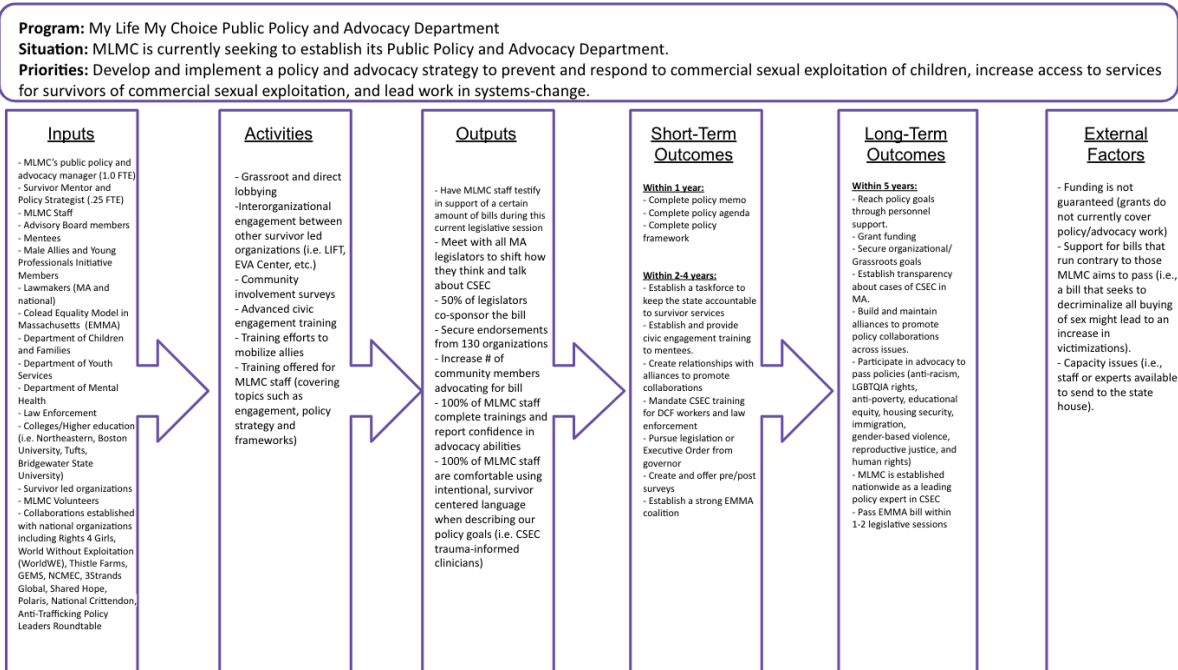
**Program:** My Life My Choice Public Policy and Advocacy Department
**Situation:** MLMC is currently seeking to establish its Public Policy and Advocacy Department.
**Priorities:** Develop and implement a policy and advocacy strategy to prevent and respond to commercial sexual exploitation of children, increase access to services for survivors of commercial sexual exploitation, and lead work in systems-change.

Inputs

- MLMC's public policy and advocacy manager (1.0 FTE)
- Survivor Mentor and Policy Strategist (.25 FTE)
- MLMC Staff
- Advisory Board members
- Mentees
- Male Allies and Young Professionals Initiative Members
- Lawmakers (MA and national)
- Colead Equality Model in Massachusetts (EMMA)
- Department of Children and Families
- Department of Youth Services
- Department of Mental Health
- Law Enforcement
- Colleges/Higher education (i.e. Northeastern, Boston University, Tufts, Bridgewater State University)
- Survivor led organizations
- MLMC Volunteers
- Collaborations established with national organizations including Rights 4 Girls, World Without Exploitation (WorldWE), Thistle Farms, GEMS, NCMEC, 3Strands Global, Shared Hope, Polaris, National Crittendon, Anti-Trafficking Policy Leaders Roundtable

Activities

- Grassroot and direct lobbying
-Interorganizational engagement between other survivor led organizations (i.e. LIFT, EVA Center, etc.)
- Community involvement surveys
- Advanced civic engagement training
- Training efforts to mobilize allies
- Training offered for MLMC staff (covering topics such as engagement, policy strategy and frameworks)

Outputs

- Have MLMC staff testify in support of a certain amount of bills during this current legislative session
- Meet with all MA legislators to shift how they think and talk about CSEC
- 50% of legislators co-sponsor the bill
- Secure endorsements from 130 organizations
- Increase # of community members advocating for bill
- 100% of MLMC staff complete trainings and report confidence in advocacy abilities
- 100% of MLMC staff are comfortable using intentional, survivor centered language when describing our policy goals (i.e. CSEC trauma-informed clinicians)

Short-Term Outcomes

Within 1 year:
- Complete policy memo
- Complete policy agenda
- Complete policy framework

Within 2-4 years:
- Establish a taskforce to keep the state accountable to survivor services
- Establish and provide civic engagement training to mentees.
- Create relationships with alliances to promote collaborations
- Mandate CSEC training for DCF workers and law enforcement
- Pursue legislation or Executive Order from governor
- Create and offer pre/post surveys
- Establish a strong EMMA coalition

Long-Term Outcomes

Within 5 years:
- Reach policy goals through personnel support.
- Grant funding
- Secure organizational/ Grassroots goals
- Establish transparency about cases of CSEC in MA.
- Build and maintain alliances to promote policy collaborations across issues.
- Participate in advocacy to pass policies (anti-racism, LGBTQIA rights, anti-poverty, educational equity, housing security, immigration, gender-based violence, reproductive justice, and human rights)
- MLMC is established nationwide as a leading policy expert in CSEC
- Pass EMMA bill within 1-2 legislative sessions

External Factors

- Funding is not guaranteed (grants do not currently cover policy/advocacy work)
- Support for bills that run contrary to those MLMC aims to pass (i.e., a bill that seeks to decriminalize all buying of sex might lead to an increase in victimizations).
- Capacity issues (i.e., staff or experts available to send to the state house).